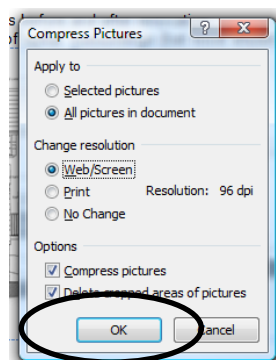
Compress Pictures

?

Apply to

Selected pictures

All pictures in document

Change resolution

Web/Screen

Print

Resolution: 96 dpi

No Change

Options

Compress pictures

Delete cropped areas of pictures

OK

Cancel